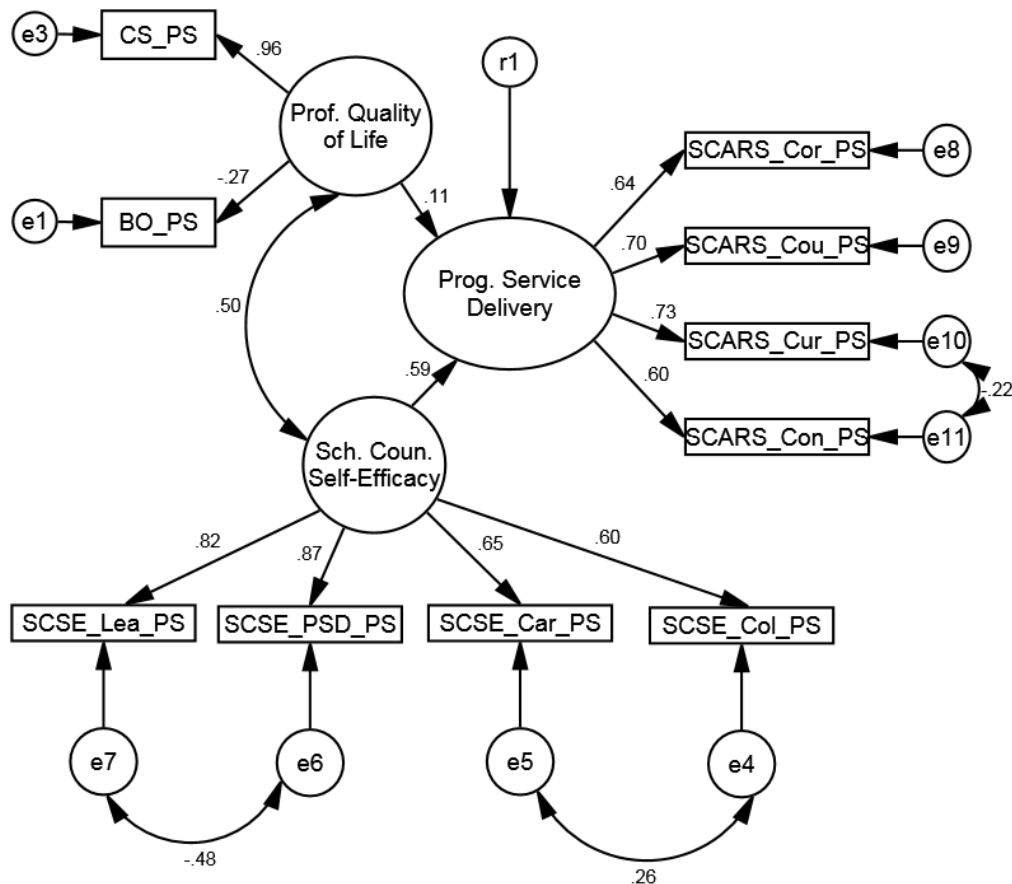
e3
CS_PS
.96
Prof. Quality of Life
r1
-.27
.11
e1
BO_PS
SCARS_Cor_PS
e8
.64
.70
SCARS_Cou_PS
e9
Prog. Service Delivery
.50
.73
SCARS_Cur_PS
e10
.59
.60
-.22
SCARS_Con_PS
e11
Sch. Coun. Self-Efficacy
.82
.87
.65
.60
SCSE_Lea_PS
SCSE_PSD_PS
SCSE_Car_PS
SCSE_Col_PS
e7
e6
e5
e4
-.48
.26